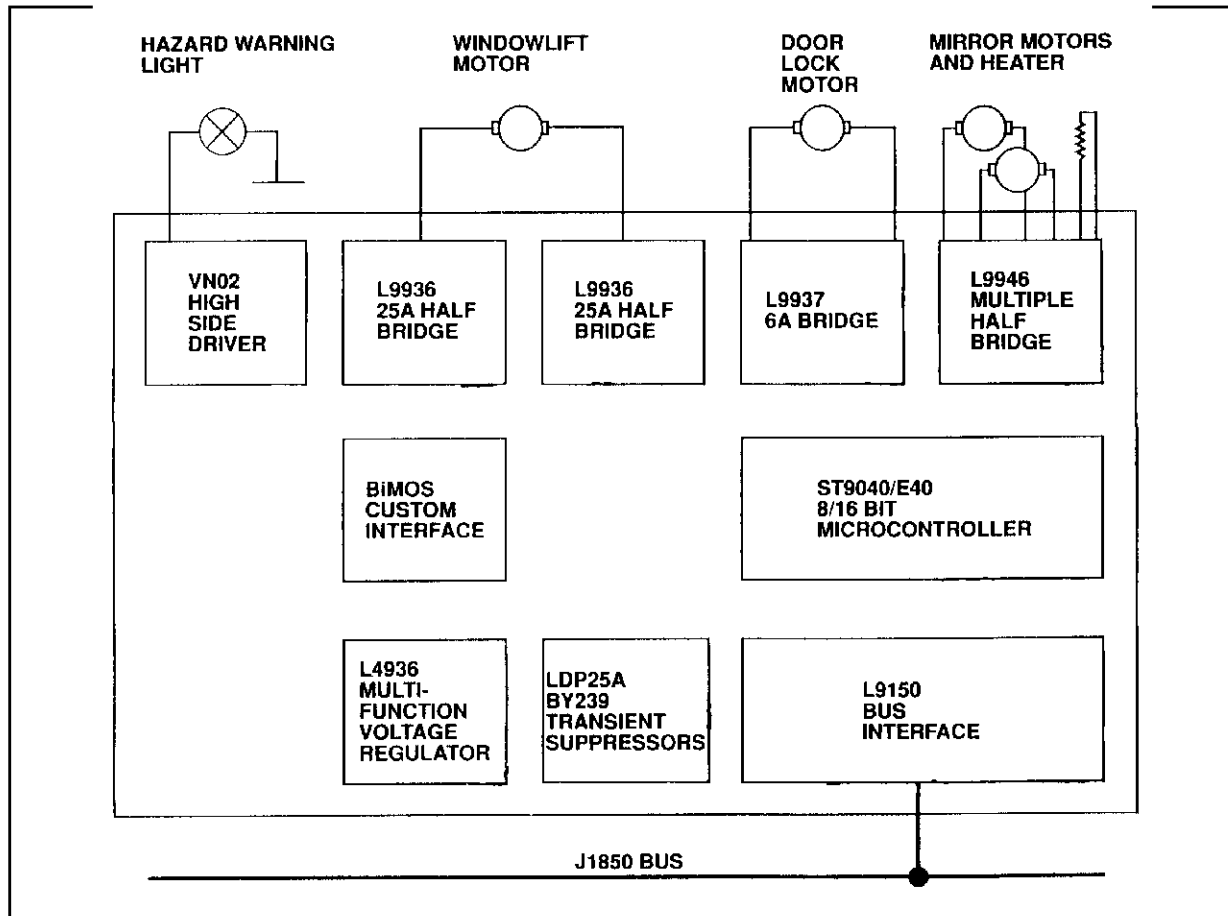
HAZARD WARNING LIGHT

WINDOWLIFT MOTOR

DOOR LOCK MOTOR

MIRROR MOTORS AND HEATER

VN02 HIGH SIDE DRIVER

L9936 25A HALF BRIDGE

L9936 25A HALF BRIDGE

L9937 6A BRIDGE

L9946 MULTIPLE HALF BRIDGE

BiMOS CUSTOM INTERFACE

ST9040/E40 8/16 BIT MICROCONTROLLER

L4936 MULTI-FUNCTION VOLTAGE REGULATOR

LDP25A BY239 TRANSIENT SUPPRESSORS

L9150 BUS INTERFACE

J1850 BUS